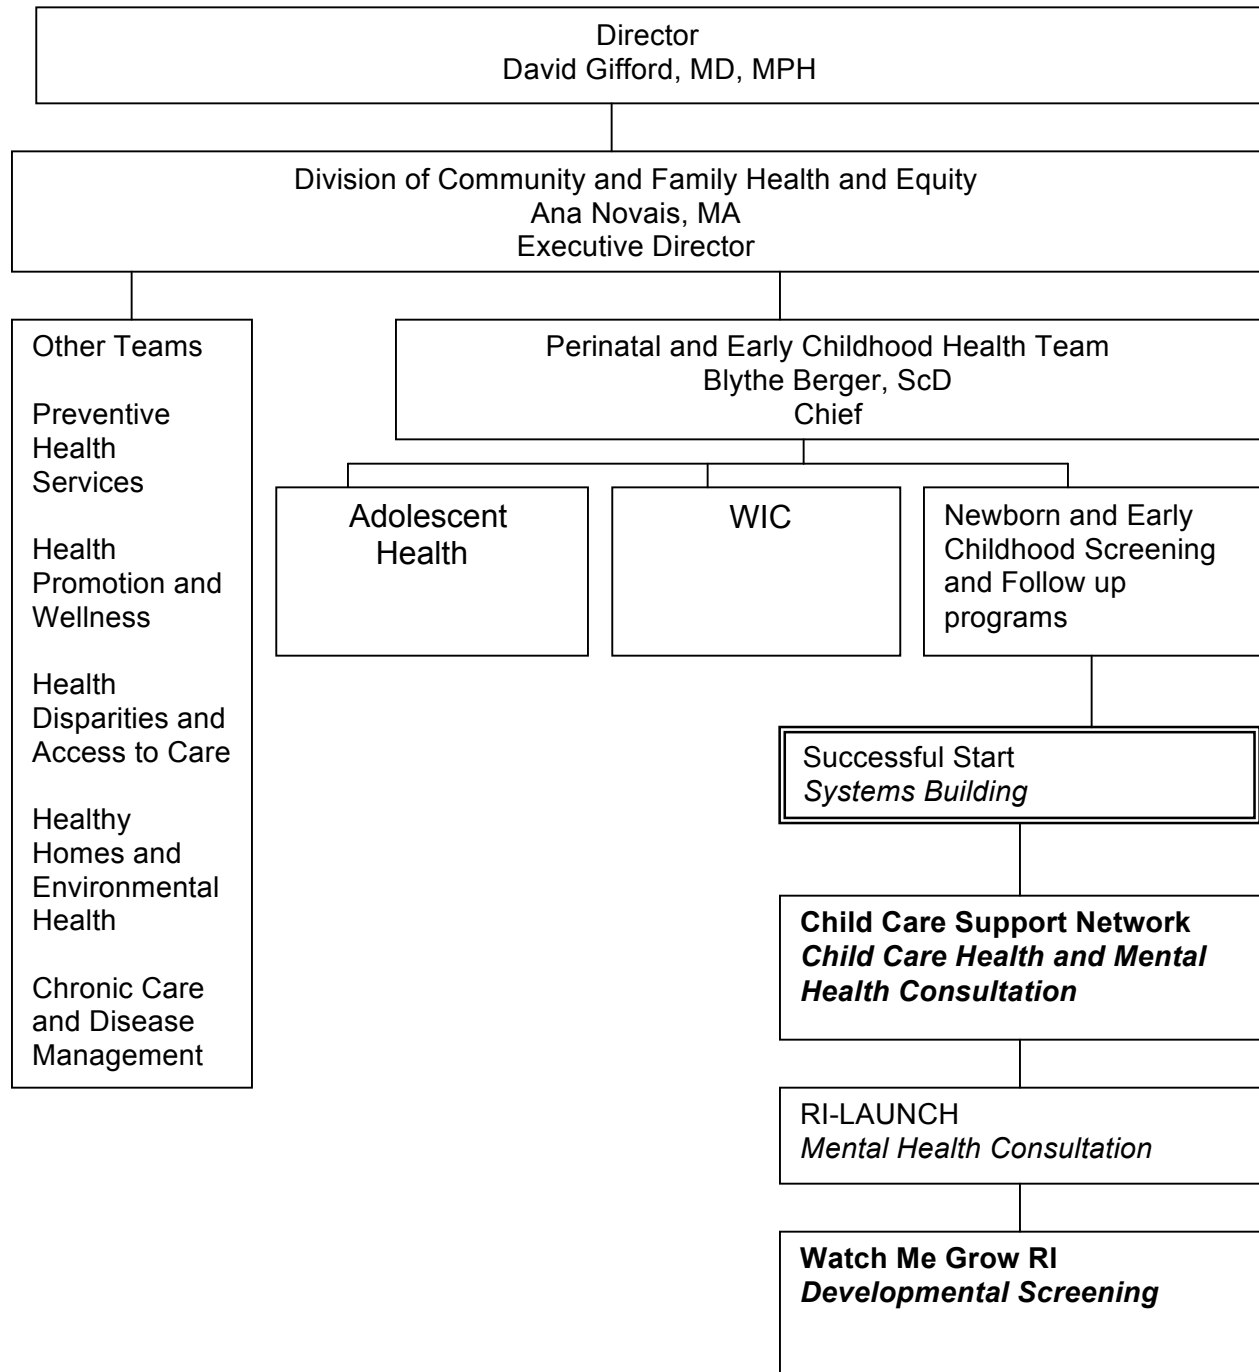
Director
David Gifford, MD, MPH

Division of Community and Family Health and Equity
Ana Novais, MA
Executive Director

Other Teams

Preventive Health Services

Health Promotion and Wellness

Health Disparities and Access to Care

Healthy Homes and Environmental Health

Chronic Care and Disease Management

Perinatal and Early Childhood Health Team
Blythe Berger, ScD
Chief

Adolescent Health

WIC

Newborn and Early Childhood Screening and Follow up programs

Successful Start
*Systems Building*

**Child Care Support Network**
***Child Care Health and Mental Health Consultation***

RI-LAUNCH
*Mental Health Consultation*

**Watch Me Grow RI**
***Developmental Screening***